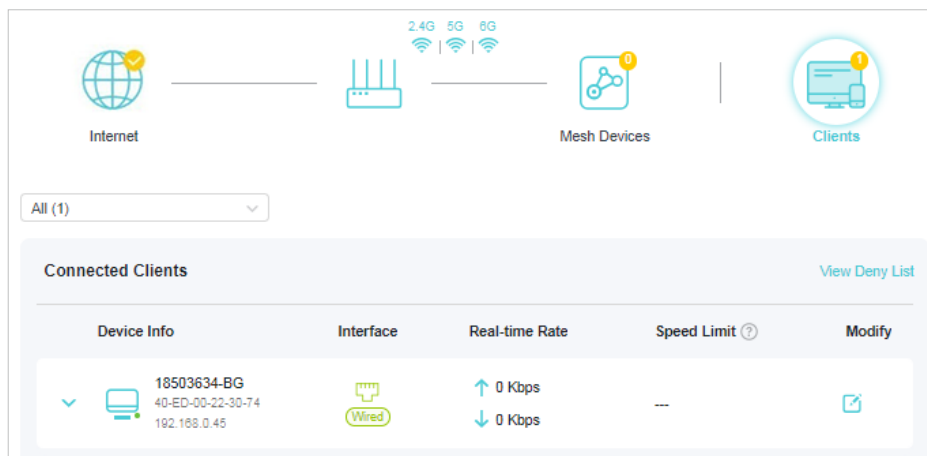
2.4G | 5G | 6G

Internet

0
Mesh Devices

1
Clients

All (1)

Connected Clients

View Deny List

| Device Info | Interface | Real-time Rate | Speed Limit ? | Modify |
|---|---|---|---|---|
| 18503634-BG 40-ED-00-22-30-74 192.168.0.45 | Wired | ↑ 0 Kbps ↓ 0 Kbps | --- | |